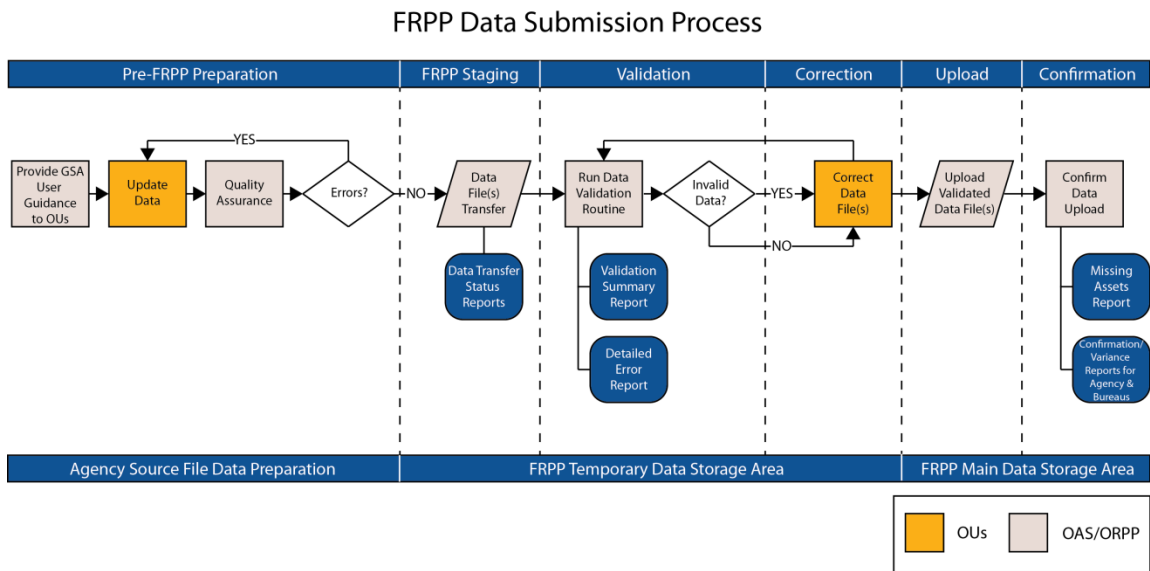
FRPP Data Submission Process

Pre-FRPP Preparation

FRPP Staging

Validation

Correction

Upload

Confirmation

YES

Provide GSA User Guidance to OUs

Update Data

Quality Assurance

Errors?

NO

Data File(s) Transfer

Data Transfer Status Reports

Run Data Validation Routine

Invalid Data?

YES

NO

Validation Summary Report

Detailed Error Report

Correct Data File(s)

Upload Validated Data File(s)

Confirm Data Upload

Missing Assets Report

Confirmation/ Variance Reports for Agency & Bureaus

Agency Source File Data Preparation

FRPP Temporary Data Storage Area

FRPP Main Data Storage Area

OUs

OAS/ORPP